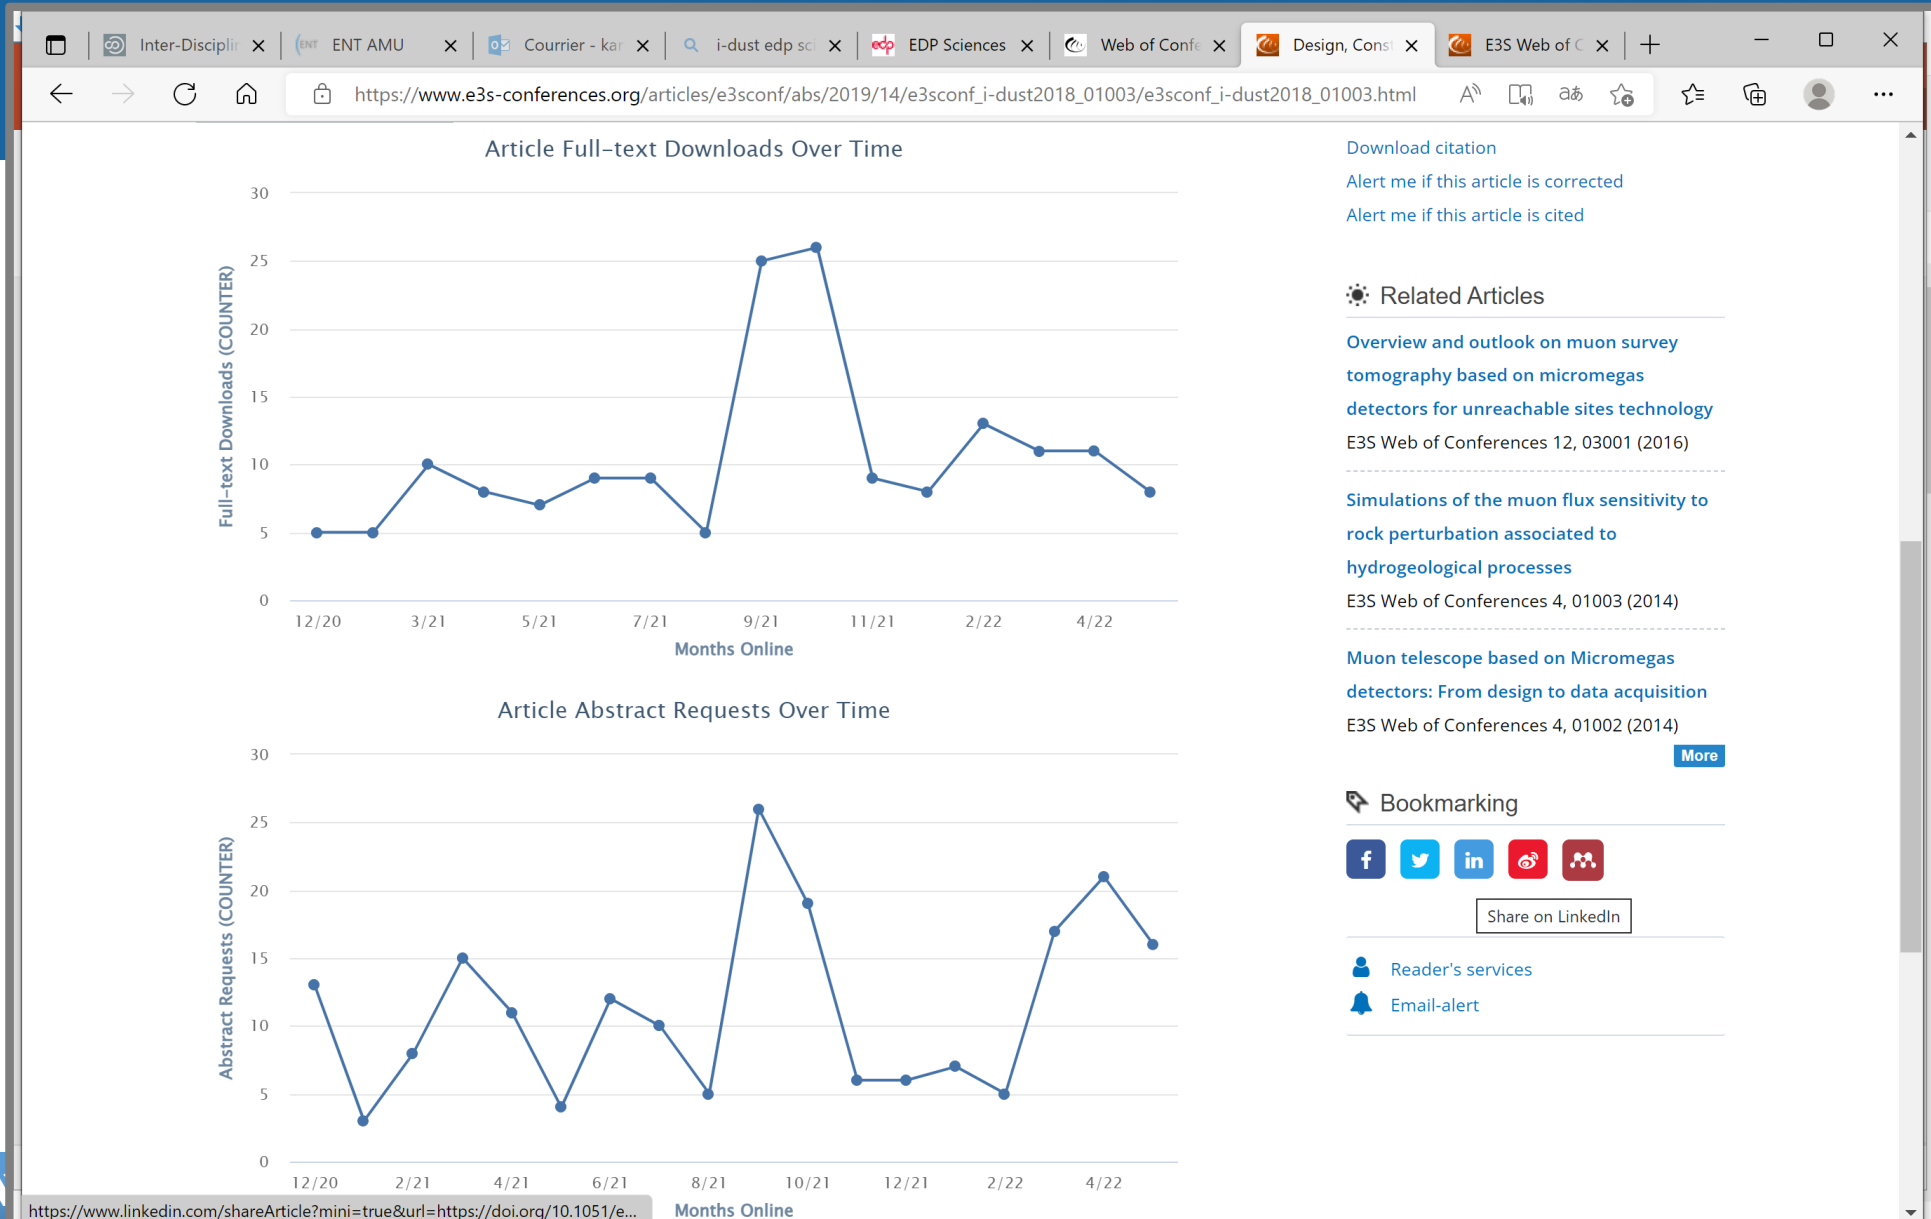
Inter-Discipli ×
ENT AMU ×
Courrier - kar ×
i-dust edp sci ×
EDP Sciences ×
Web of Confe ×
Design, Const ×
E3S Web of C ×

https://www.e3s-conferences.org/articles/e3sconf/abs/2019/14/e3sconf_i-dust2018_01003/e3sconf_i-dust2018_01003.html

Article Full-text Downloads Over Time

Full-text Downloads (COUNTER)

30
25
20
15
10
5
0

12/20 3/21 5/21 7/21 9/21 11/21 2/22 4/22

Months Online

Article Abstract Requests Over Time

Abstract Requests (COUNTER)

30
25
20
15
10
5
0

12/20 2/21 4/21 6/21 8/21 10/21 12/21 2/22 4/22

Months Online

Download citation
Alert me if this article is corrected
Alert me if this article is cited

Related Articles

Overview and outlook on muon survey tomography based on micromegas detectors for unreachable sites technology
E3S Web of Conferences 12, 03001 (2016)

Simulations of the muon flux sensitivity to rock perturbation associated to hydrogeological processes
E3S Web of Conferences 4, 01003 (2014)

Muon telescope based on Micromegas detectors: From design to data acquisition
E3S Web of Conferences 4, 01002 (2014)

More

Bookmarking

Share on LinkedIn

Reader's services
Email-alert

https://www.linkedin.com/shareArticle?mini=true&url=https://doi.org/10.1051/e...